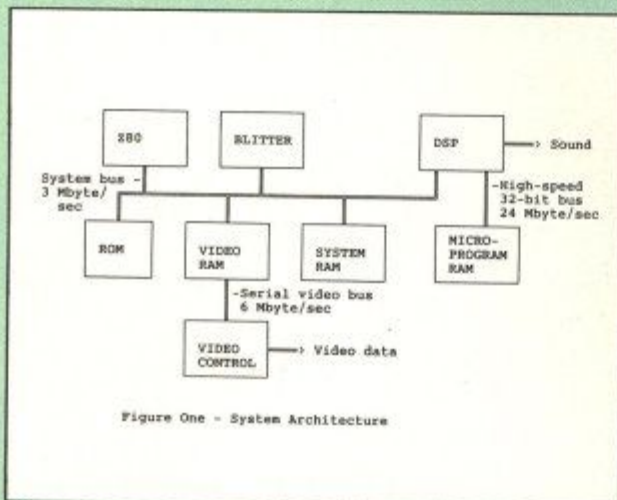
Z80

BLITTER

DSP

Sound

System bus - 3 Mbyte/ sec

-High-speed 32-bit bus 24 Mbyte/sec

ROM

VIDEO RAM

SYSTEM RAM

MICRO-PROGRAM RAM

-Serial video bus 6 Mbyte/sec

VIDEO CONTROL

Video data

Figure One - System Architecture